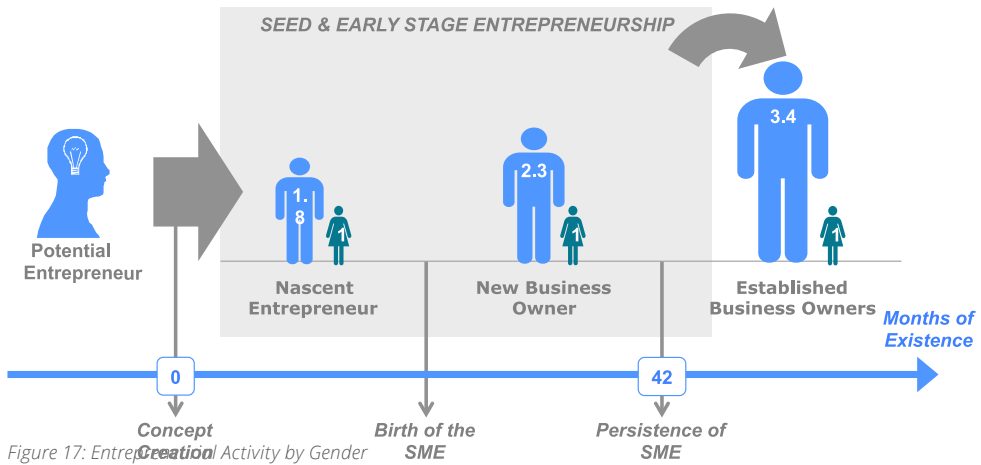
SEED & EARLY STAGE ENTREPRENEURSHIP

Potential Entrepreneur

1.8

1

Nascent Entrepreneur

2.3

1

New Business Owner

3.4

1

Established Business Owners

Months of Existence

0

42

Concept Creation

Birth of the SME

Persistence of SME

Figure 17: Entrepreneurial Activity by Gender